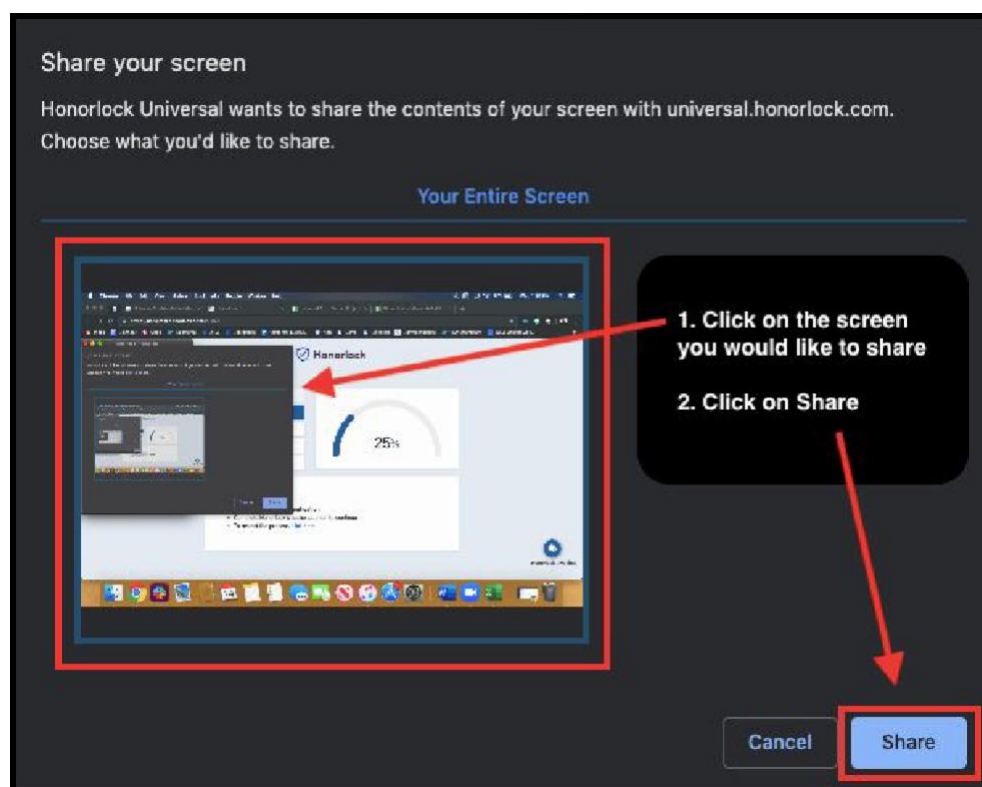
Share your screen

Honorlock Universal wants to share the contents of your screen with universal.honorlock.com. Choose what you'd like to share.

Your Entire Screen

Honorlock

25%

1. Click on the screen you would like to share

2. Click on Share

Cancel

Share